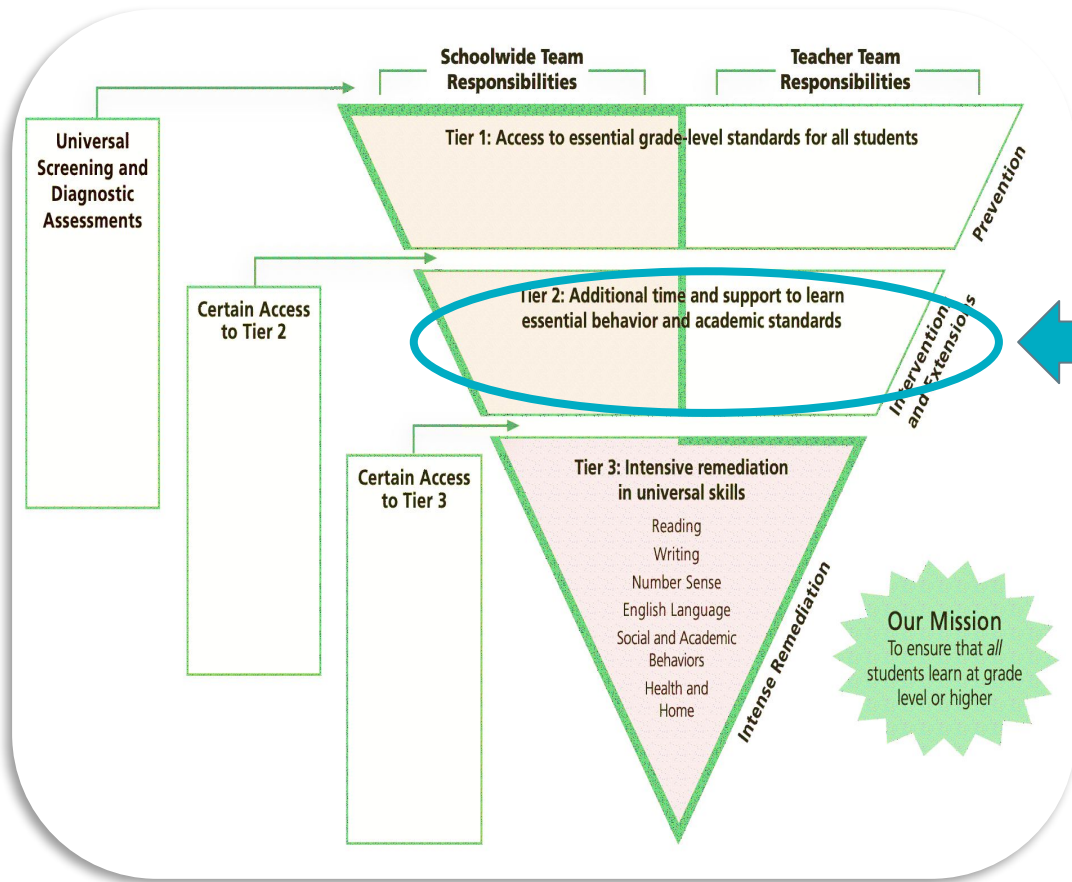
Schoolwide Team Responsibilities

Teacher Team Responsibilities

Universal Screening and Diagnostic Assessments

Tier 1: Access to essential grade-level standards for all students

Prevention

Certain Access to Tier 2

Tier 2: Additional time and support to learn essential behavior and academic standards

Intervention and Extensions

Certain Access to Tier 3

Tier 3: Intensive remediation in universal skills

Reading

Writing

Number Sense

English Language

Social and Academic Behaviors

Health and Home

Intense Remediation

Our Mission
To ensure that *all* students learn at grade level or higher